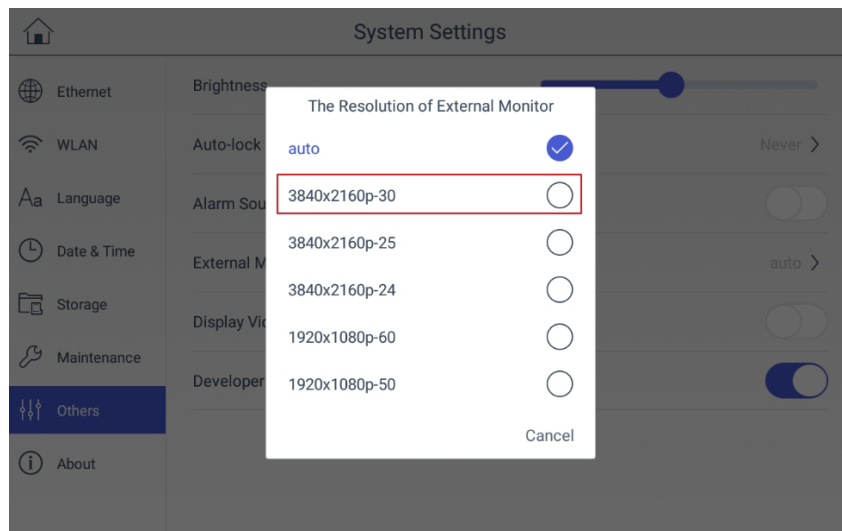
System Settings

Ethernet
WLAN
Language
Date & Time
Storage
Maintenance
Others
About

Brightness
Auto-lock
Alarm Sou
External M
Display Vi
Developer

Never
auto

The Resolution of External Monitor
auto
3840x2160p-30
3840x2160p-25
3840x2160p-24
1920x1080p-60
1920x1080p-50
Cancel